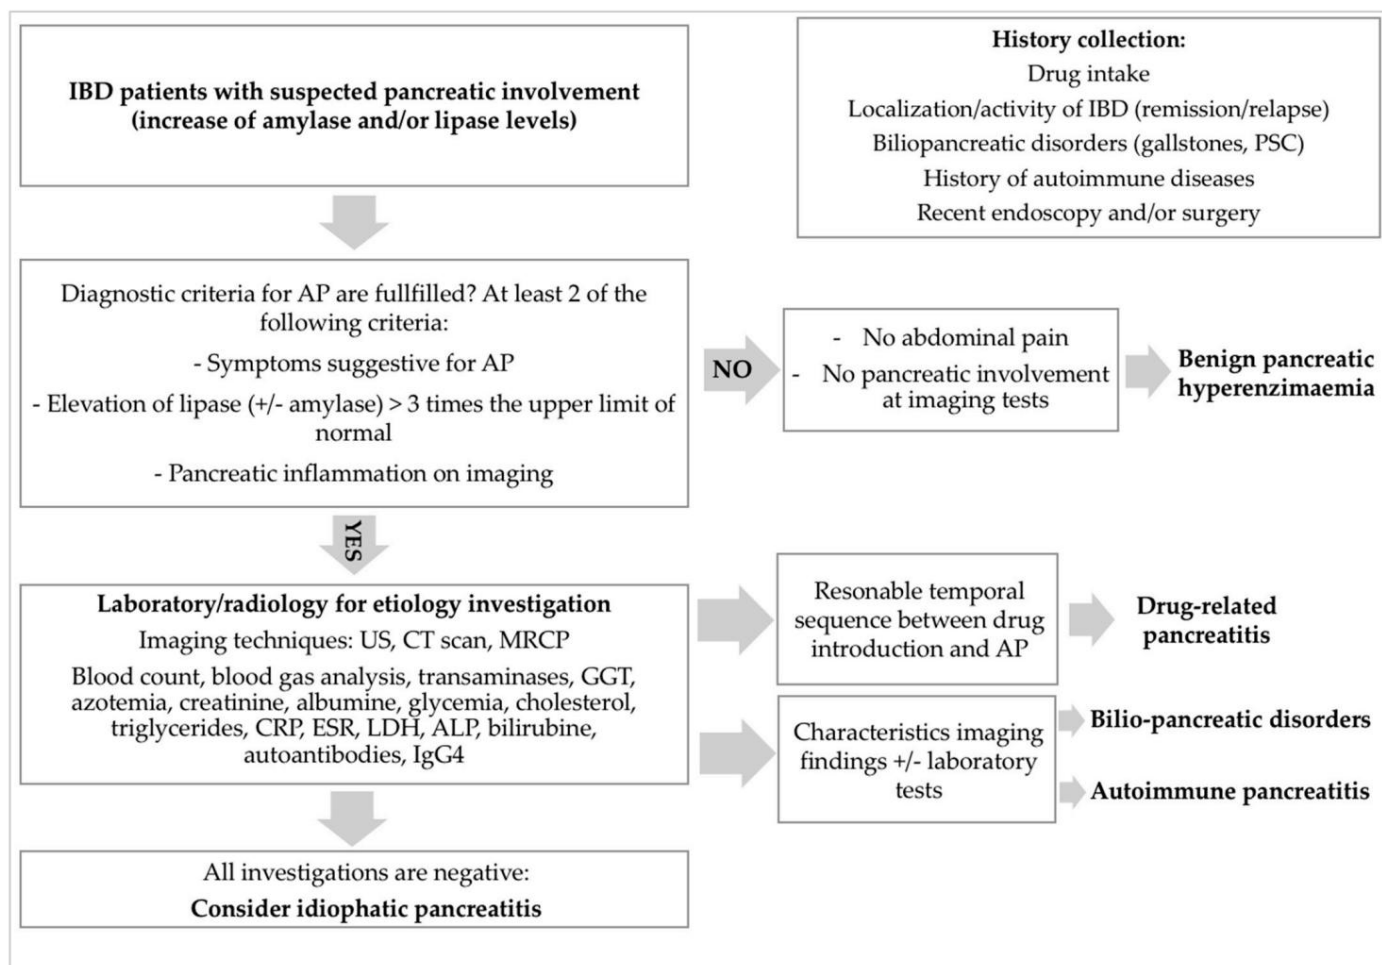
IBD patients with suspected pancreatic involvement (increase of amylase and/or lipase levels)

History collection:
Drug intake
Localization/activity of IBD (remission/relapse)
Biliopancreatic disorders (gallstones, PSC)
History of autoimmune diseases
Recent endoscopy and/or surgery

Diagnostic criteria for AP are fullfilled? At least 2 of the following criteria:
- Symptoms suggestive for AP
- Elevation of lipase (+/- amylase) > 3 times the upper limit of normal
- Pancreatic inflammation on imaging

NO

- No abdominal pain
- No pancreatic involvement at imaging tests

Benign pancreatic hyperenzimaemia

YES

Laboratory/radiology for etiology investigation
Imaging techniques: US, CT scan, MRCP
Blood count, blood gas analysis, transaminases, GGT, azotemia, creatinine, albumine, glycemia, cholesterol, triglycerides, CRP, ESR, LDH, ALP, bilirubine, autoantibodies, IgG4

Resonable temporal sequence between drug introduction and AP

Drug-related pancreatitis

Characteristics imaging findings +/- laboratory tests

Bilio-pancreatic disorders

Autoimmune pancreatitis

All investigations are negative:
Consider idiophatic pancreatitis